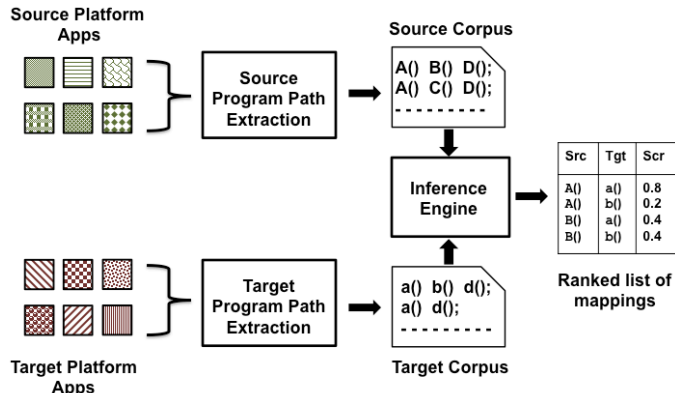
Source Platform Apps

Source Program Path Extraction

Source Corpus

A() B() D();
A() C() D();
---------

Inference Engine

| Src | Tgt | Scr |
|---|---|---|
| A() | a() | 0.8 |
| A() | b() | 0.2 |
| B() | a() | 0.4 |
| B() | b() | 0.4 |

Ranked list of mappings

Target Program Path Extraction

a() b() d();
a() d();
---------

Target Platform Apps

Target Corpus